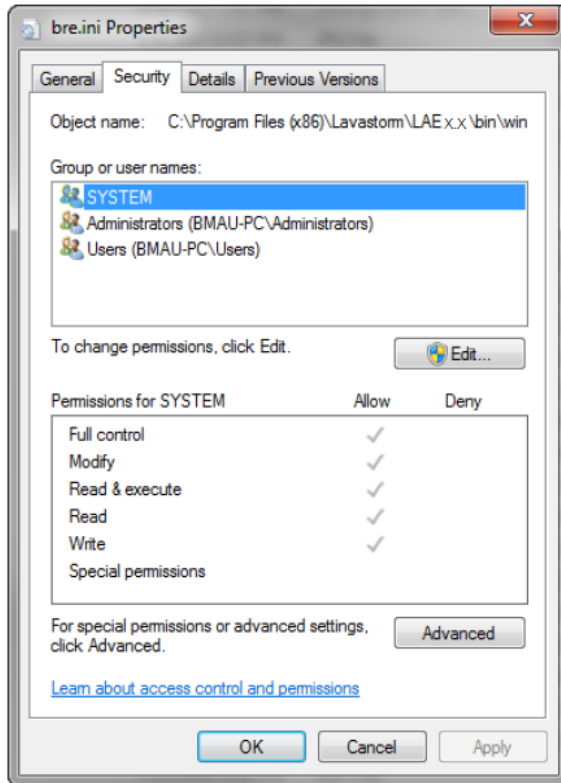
bre.ini Properties

General | Security | Details | Previous Versions

Object name: C:\Program Files (x86)\Lavastorm\LAE x.x\bin\win

Group or user names:

SYSTEM
Administrators (BMAU-PC\Administrators)
Users (BMAU-PC\Users)

To change permissions, click Edit.

Edit...

| Permissions for SYSTEM | Allow | Deny |
|---|---|---|
| Full control | ✓ | |
| Modify | ✓ | |
| Read & execute | ✓ | |
| Read | ✓ | |
| Write | ✓ | |
| Special permissions | | |

For special permissions or advanced settings, click Advanced.

Advanced

Learn about access control and permissions

OK | Cancel | Apply